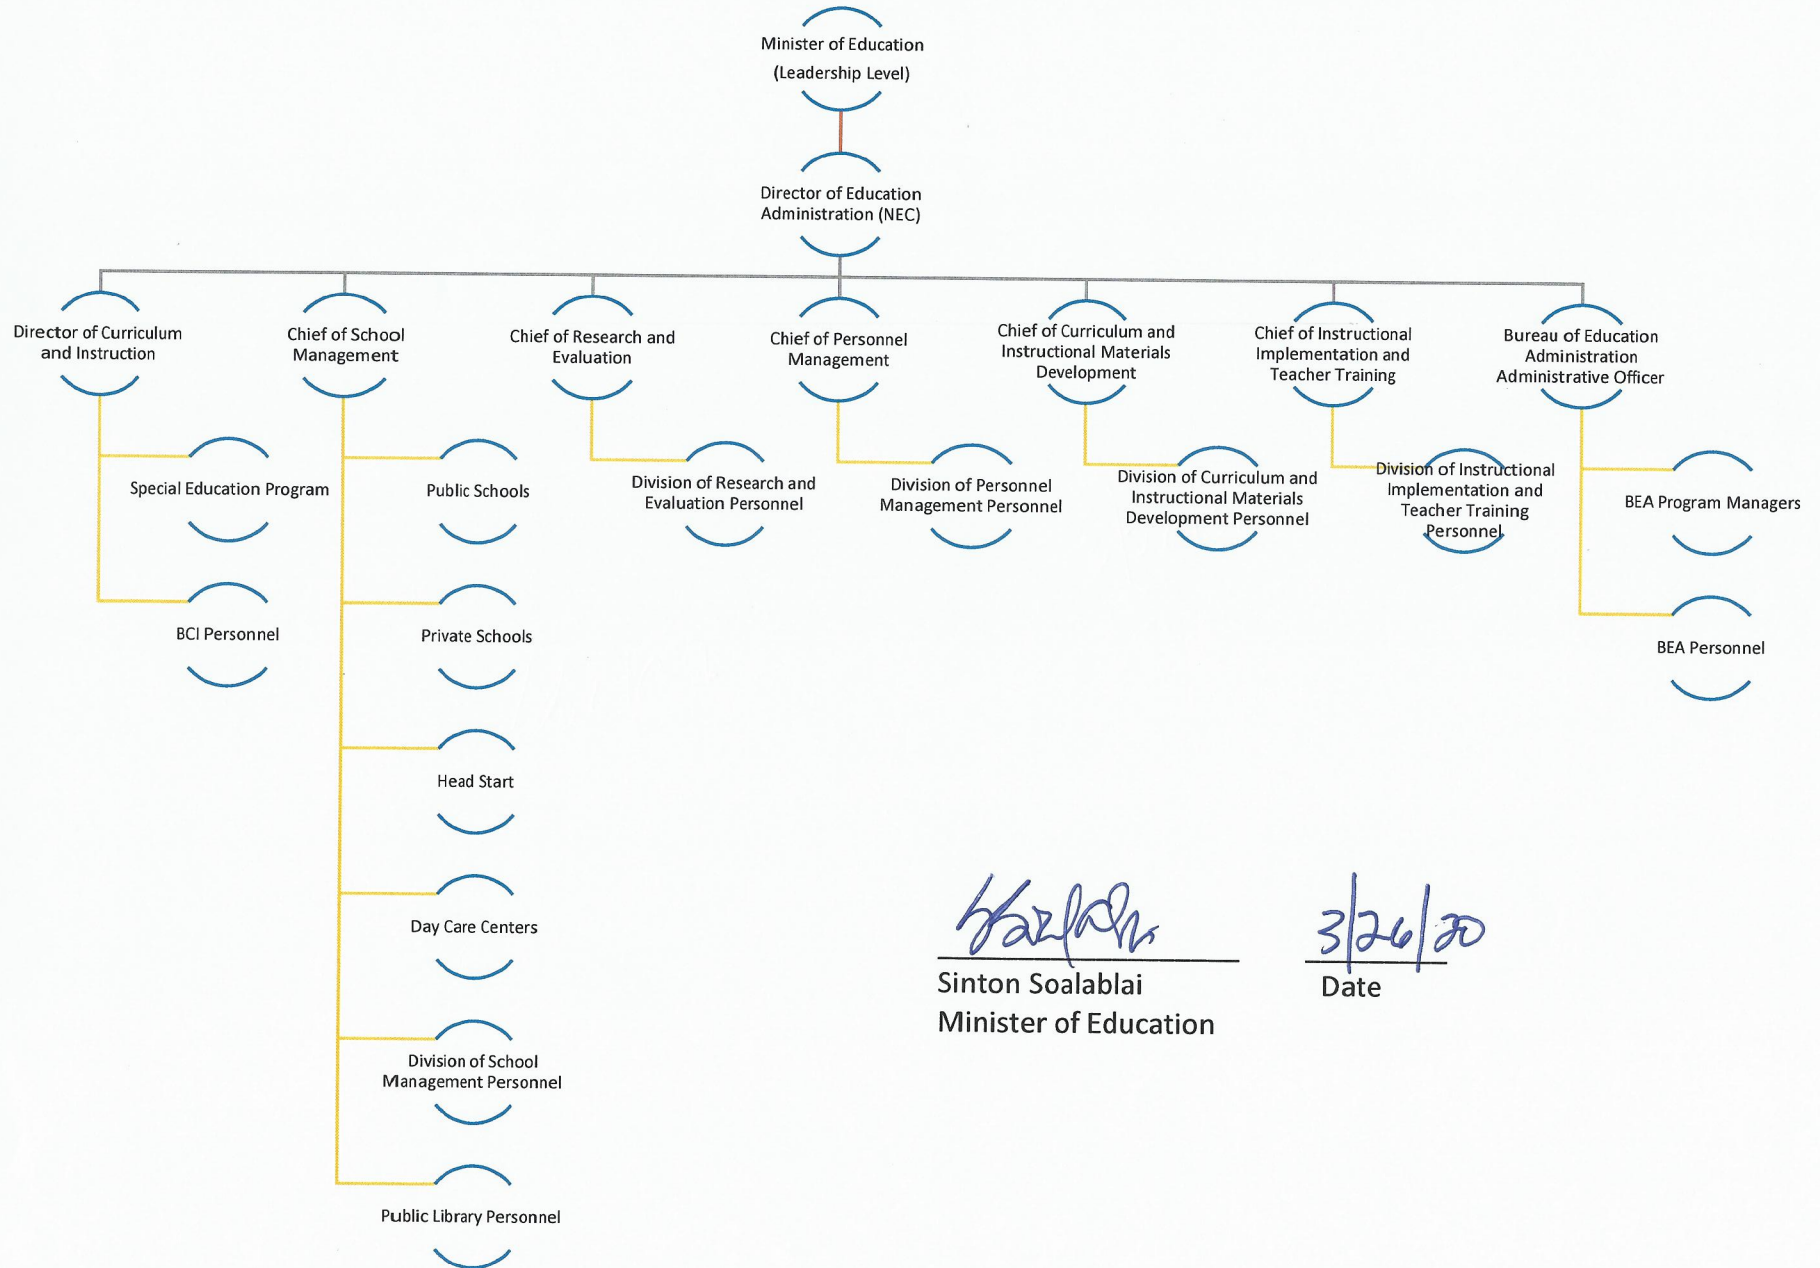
Minister of Education (Leadership Level)

Director of Education Administration (NEC)

Director of Curriculum and Instruction

Special Education Program

BCI Personnel

Chief of School Management

Public Schools

Private Schools

Head Start

Day Care Centers

Division of School Management Personnel

Public Library Personnel

Chief of Research and Evaluation

Division of Research and Evaluation Personnel

Chief of Personnel Management

Division of Personnel Management Personnel

Chief of Curriculum and Instructional Materials Development

Division of Curriculum and Instructional Materials Development Personnel

Chief of Instructional Implementation and Teacher Training

Division of Instructional Implementation and Teacher Training Personnel

Bureau of Education Administration Administrative Officer

BEA Program Managers

BEA Personnel

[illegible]

Sinton Soalablai
Minister of Education

3/26/20
Date